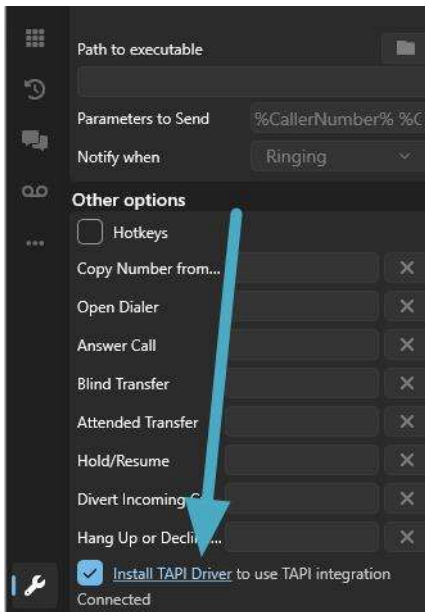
Path to executable

Parameters to Send %CallerNumber% %C

Notify when Ringing

Other options

Hotkeys

Copy Number from...

Open Dialer

Answer Call

Blind Transfer

Attended Transfer

Hold/Resume

Divert Incoming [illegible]

Hang Up or Decli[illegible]...

Install TAPI Driver to use TAPI integration

Connected